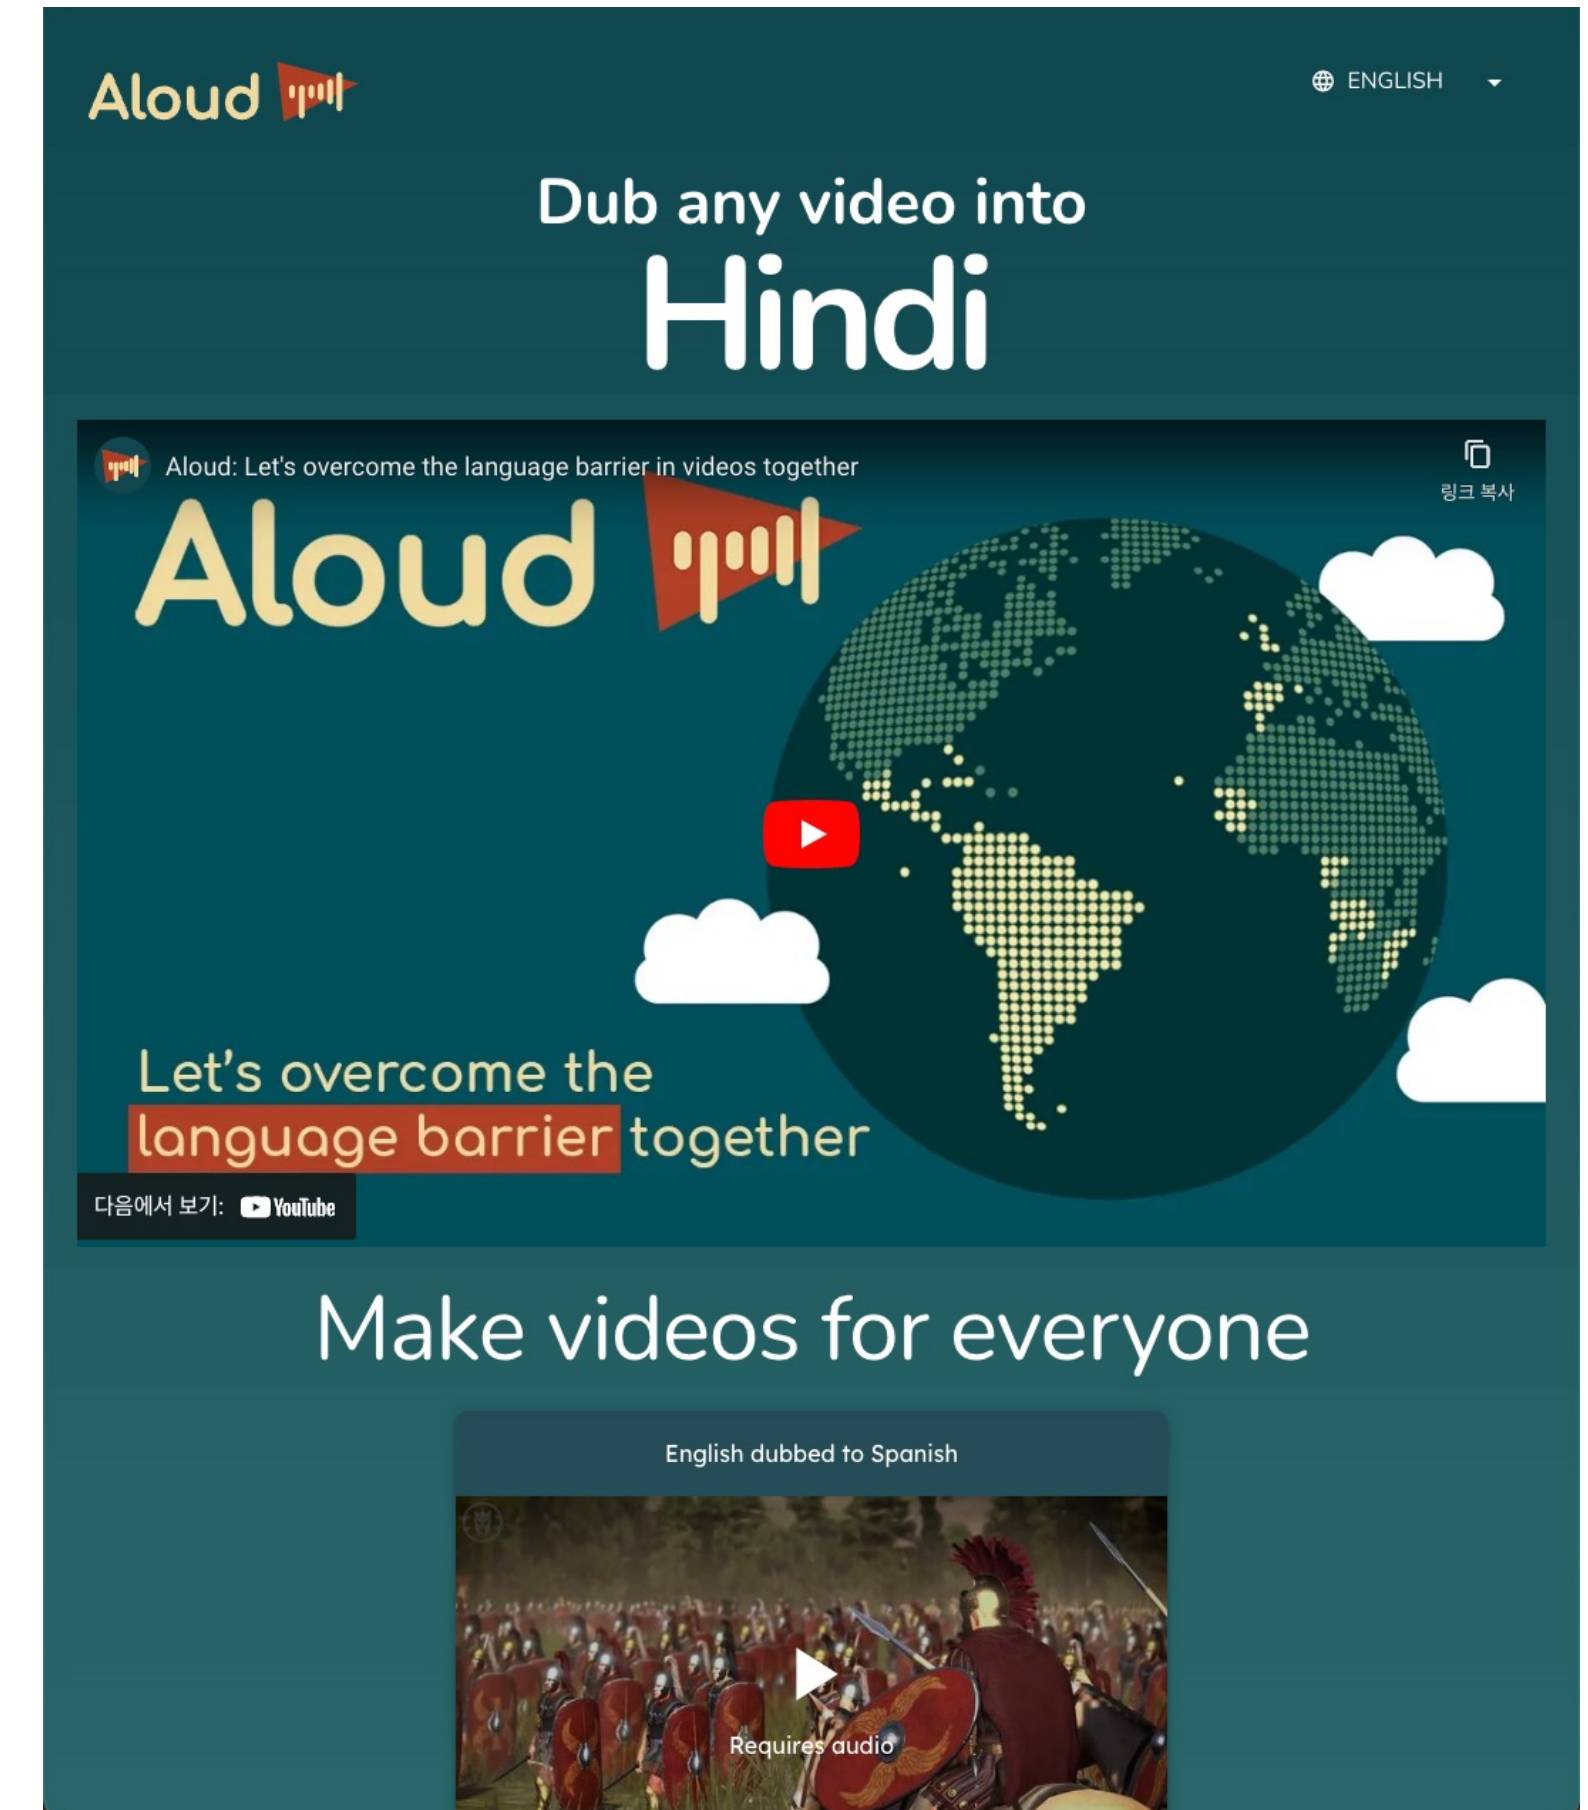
Aloud

ENGLISH

Dub any video into
Hindi

Aloud: Let's overcome the language barrier in videos together

링크 복사

Aloud

Let's overcome the language barrier together

다음에서 보기: YouTube

Make videos for everyone

English dubbed to Spanish

Requires audio